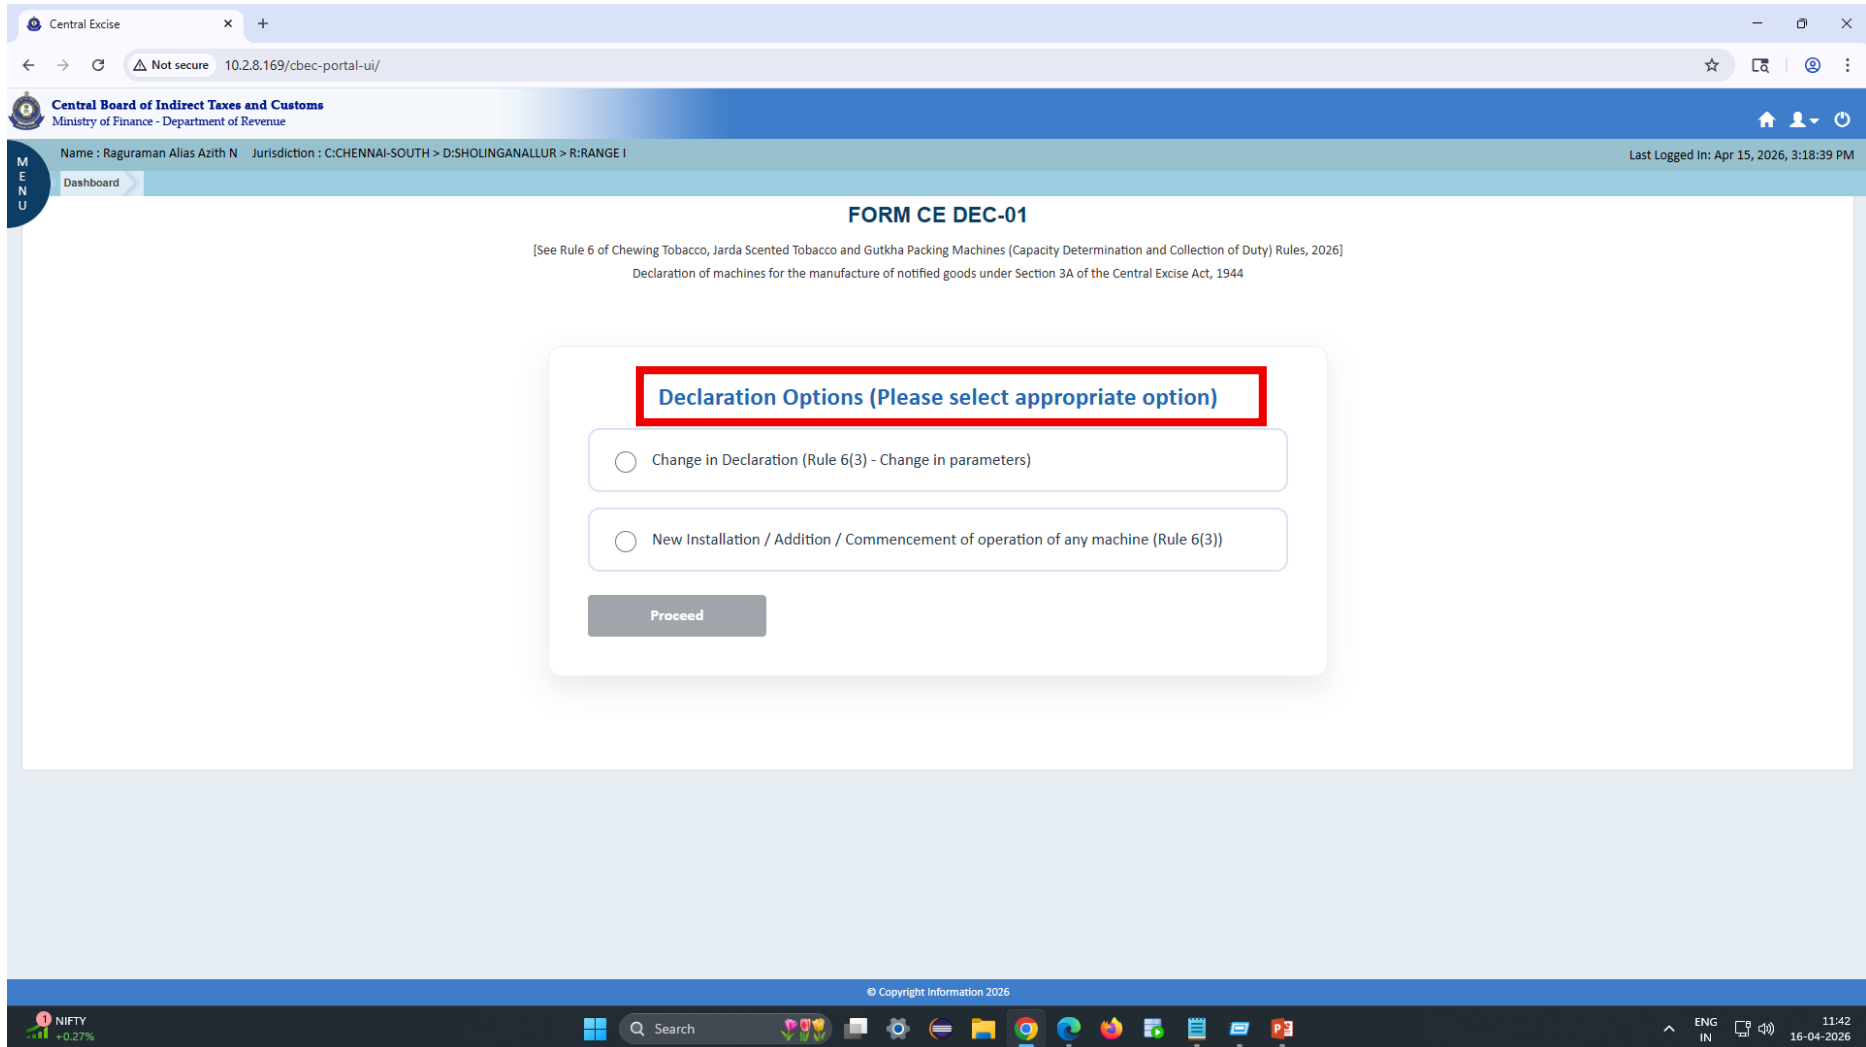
Central Excise

Not secure 10.2.8.169/cbec-portal-ui/

Central Board of Indirect Taxes and Customs
Ministry of Finance - Department of Revenue

M
E
N
U

Name : Raguraman Alias Azith N Jurisdiction : C:CHENNAI-SOUTH > D:SHOLINGANALLUR > R:RANGE I

Last Logged In: Apr 15, 2026, 3:18:39 PM

Dashboard

FORM CE DEC-01

[See Rule 6 of Chewing Tobacco, Jarda Scented Tobacco and Gutkha Packing Machines (Capacity Determination and Collection of Duty) Rules, 2026]
Declaration of machines for the manufacture of notified goods under Section 3A of the Central Excise Act, 1944

Declaration Options (Please select appropriate option)

Change in Declaration (Rule 6(3) - Change in parameters)

New Installation / Addition / Commencement of operation of any machine (Rule 6(3))

Proceed

© Copyright Information 2026

1 NIFTY +0.27%

Search

ENG IN

11:42 16-04-2026